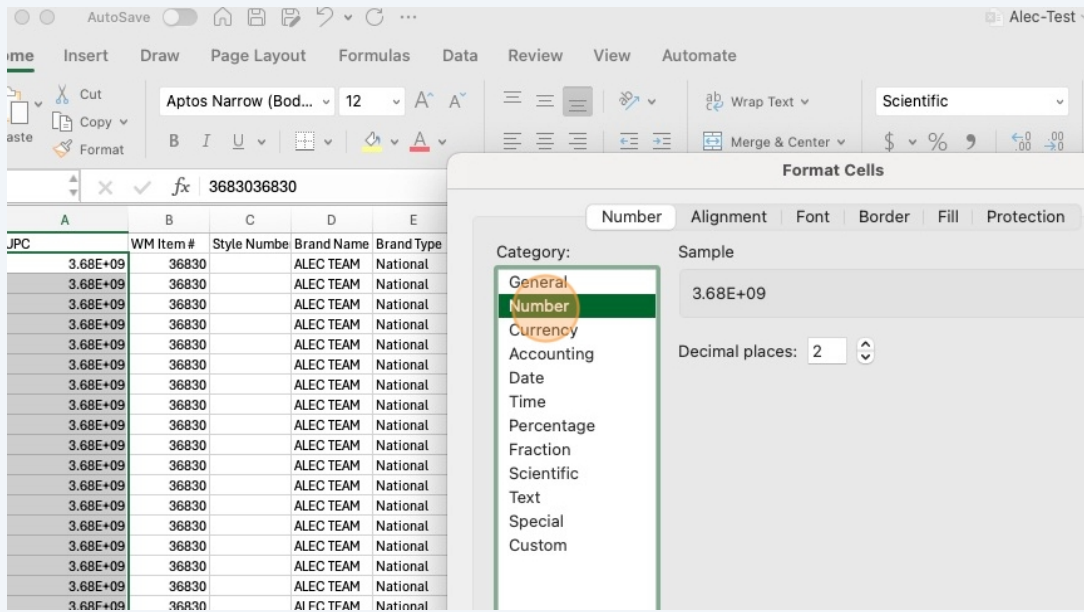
AutoSave Alec-Test

ome Insert Draw Page Layout Formulas Data Review View Automate

Cut Copy Format aste Aptos Narrow (Bod... 12 Wrap Text Merge & Center Scientific

B I U

3683036830

Format Cells

| A | B | C | D | E |
|---|---|---|---|---|
| UPC | WM Item # | Style Numbe | Brand Name | Brand Type |
| 3.68E+09 | 36830 | | ALEC TEAM | National |
| 3.68E+09 | 36830 | | ALEC TEAM | National |
| 3.68E+09 | 36830 | | ALEC TEAM | National |
| 3.68E+09 | 36830 | | ALEC TEAM | National |
| 3.68E+09 | 36830 | | ALEC TEAM | National |
| 3.68E+09 | 36830 | | ALEC TEAM | National |
| 3.68E+09 | 36830 | | ALEC TEAM | National |
| 3.68E+09 | 36830 | | ALEC TEAM | National |
| 3.68E+09 | 36830 | | ALEC TEAM | National |
| 3.68E+09 | 36830 | | ALEC TEAM | National |
| 3.68E+09 | 36830 | | ALEC TEAM | National |
| 3.68E+09 | 36830 | | ALEC TEAM | National |
| 3.68E+09 | 36830 | | ALEC TEAM | National |
| 3.68E+09 | 36830 | | ALEC TEAM | National |
| 3.68E+09 | 36830 | | ALEC TEAM | National |
| 3.68E+09 | 36830 | | ALEC TEAM | National |
| 3.68E+09 | 36830 | | ALEC TEAM | National |
| 3.68E+09 | 36830 | | ALEC TEAM | National |

Number Alignment Font Border Fill Protection

Category:
General
Number
Currency
Accounting
Date
Time
Percentage
Fraction
Scientific
Text
Special
Custom

Sample
3.68E+09

Decimal places: 2